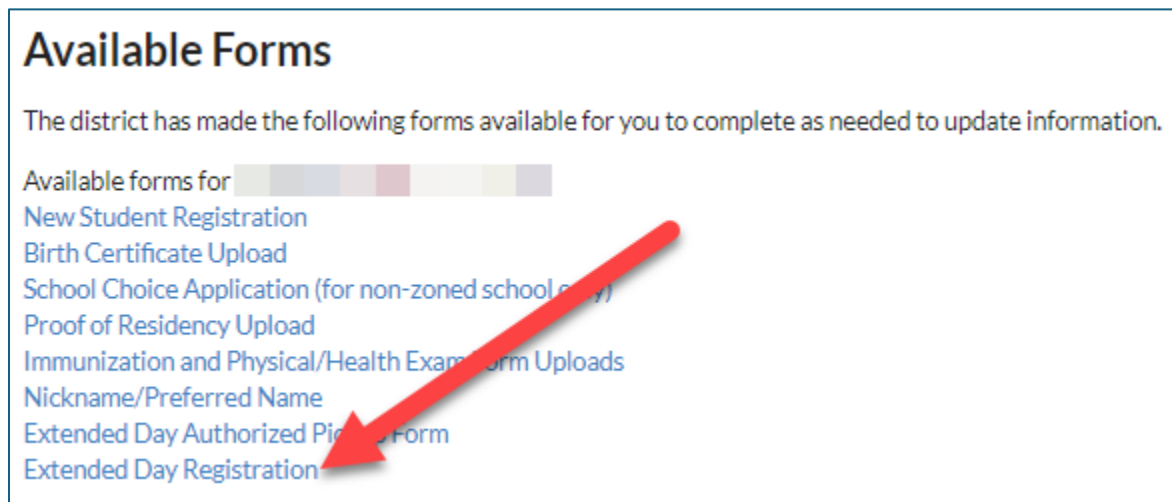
Available Forms

The district has made the following forms available for you to complete as needed to update information.

Available forms for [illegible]
New Student Registration
Birth Certificate Upload
School Choice Application (for non-zoned school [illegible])
Proof of Residency Upload
Immunization and Physical/Health Exam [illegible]orm Uploads
Nickname/Preferred Name
Extended Day Authorized Pic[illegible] Form
Extended Day Registration